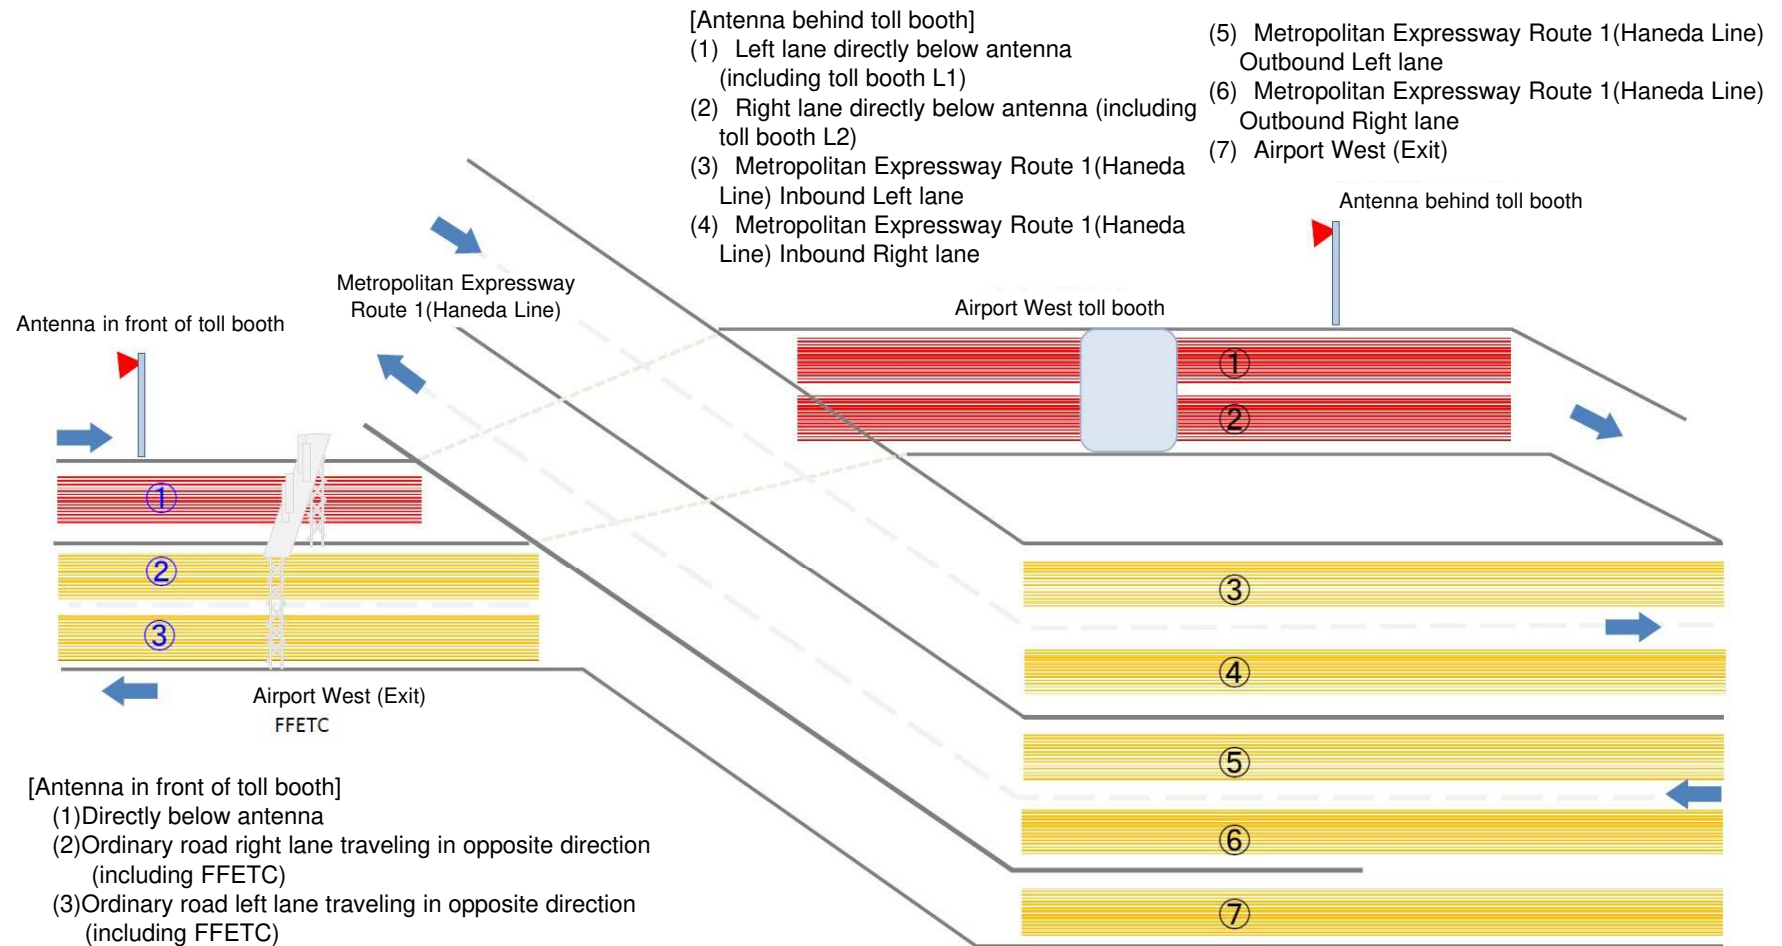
[Antenna behind toll booth]
(1) Left lane directly below antenna (including toll booth L1)
(2) Right lane directly below antenna (including toll booth L2)
(3) Metropolitan Expressway Route 1(Haneda Line) Inbound Left lane
(4) Metropolitan Expressway Route 1(Haneda Line) Inbound Right lane

(5) Metropolitan Expressway Route 1(Haneda Line) Outbound Left lane
(6) Metropolitan Expressway Route 1(Haneda Line) Outbound Right lane
(7) Airport West (Exit)

Antenna behind toll booth

Metropolitan Expressway Route 1(Haneda Line)

Airport West toll booth

Antenna in front of toll booth

①
②
①
②
③
③
④
⑤
⑥
⑦

Airport West (Exit)
FFETC

[Antenna in front of toll booth]
(1)Directly below antenna
(2)Ordinary road right lane traveling in opposite direction (including FFETC)
(3)Ordinary road left lane traveling in opposite direction (including FFETC)